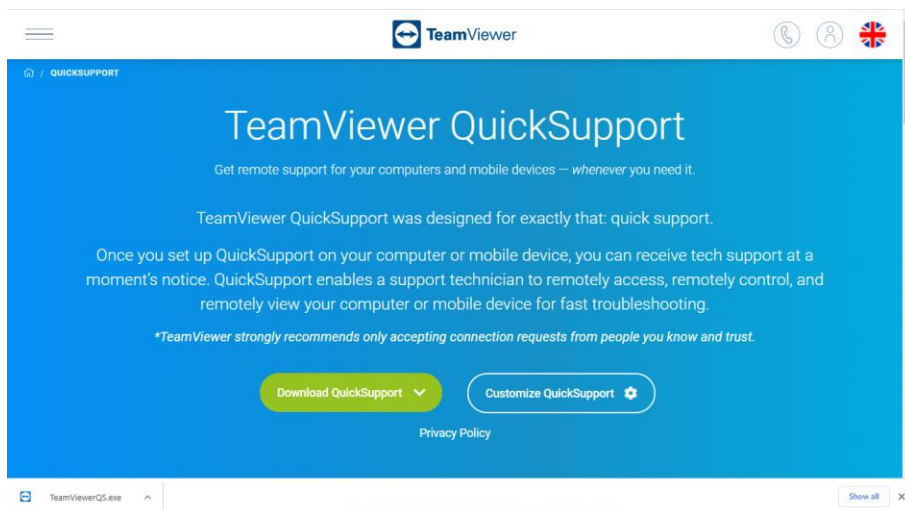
TeamViewer

/ QUICKSUPPORT

TeamViewer QuickSupport

Get remote support for your computers and mobile devices — whenever you need it.

TeamViewer QuickSupport was designed for exactly that: quick support.

Once you set up QuickSupport on your computer or mobile device, you can receive tech support at a moment's notice. QuickSupport enables a support technician to remotely access, remotely control, and remotely view your computer or mobile device for fast troubleshooting.

*TeamViewer strongly recommends only accepting connection requests from people you know and trust.

Download QuickSupport

Customize QuickSupport

Privacy Policy

TeamViewerQS.exe

Show all